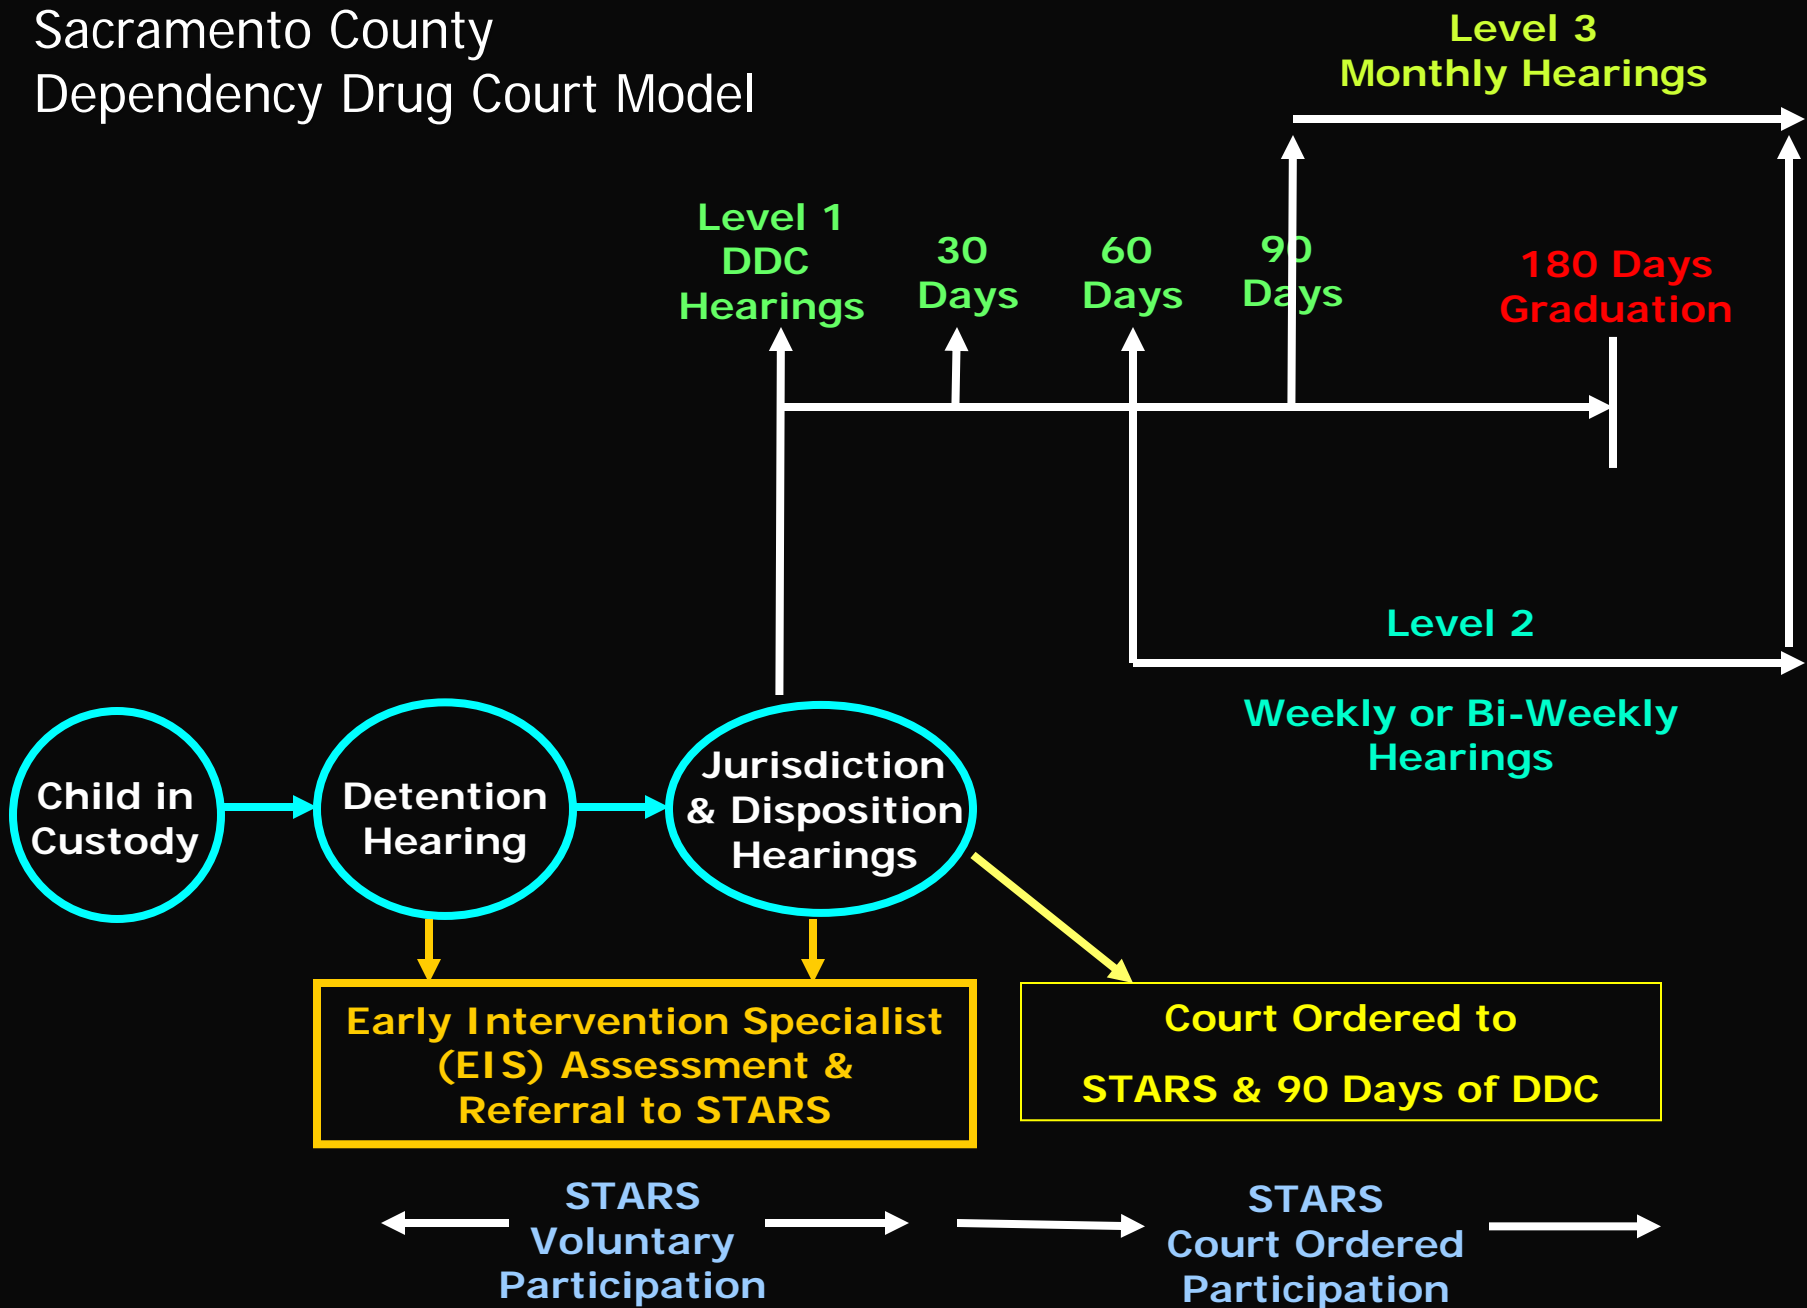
Sacramento County
Dependency Drug Court Model

Level 3
Monthly Hearings

Level 1
DDC
Hearings

30
Days

60
Days

90
Days

180 Days
Graduation

Level 2

Weekly or Bi-Weekly
Hearings

Child in
Custody

Detention
Hearing

Jurisdiction
& Disposition
Hearings

Early Intervention Specialist
(EIS) Assessment &
Referral to STARS

Court Ordered to
STARS & 90 Days of DDC

STARS
Voluntary
Participation

STARS
Court Ordered
Participation